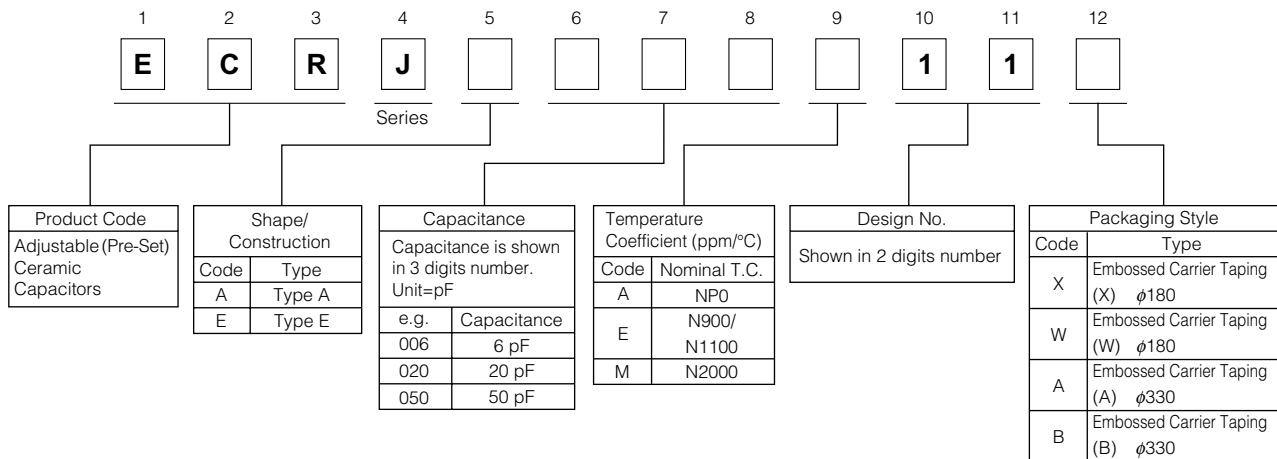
1 2 3 4 5 6 7 8 9 10 11 12

E C R J [ ] [ ] [ ] [ ] [ ] 1 1 [ ]

Series

Product Code
Adjustable (Pre-Set) Ceramic Capacitors

Shape/ Construction

| Code | Type |
|---|---|
| A | Type A |
| E | Type E |

Capacitance
Capacitance is shown in 3 digits number. Unit=pF

| e.g. | Capacitance |
|---|---|
| 006 | 6 pF |
| 020 | 20 pF |
| 050 | 50 pF |

Temperature Coefficient (ppm/°C)

| Code | Nominal T.C. |
|---|---|
| A | NP0 |
| E | N900/ N1100 |
| M | N2000 |

Design No.
Shown in 2 digits number

Packaging Style

| Code | Type |
|---|---|
| X | Embossed Carrier Taping (X) $\phi180$ |
| W | Embossed Carrier Taping (W) $\phi180$ |
| A | Embossed Carrier Taping (A) $\phi330$ |
| B | Embossed Carrier Taping (B) $\phi330$ |